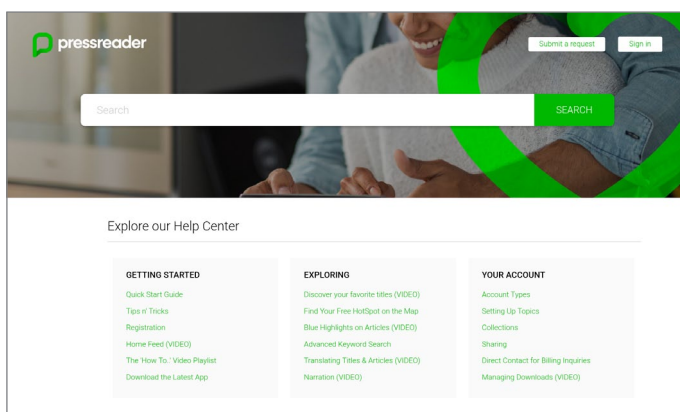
pressreader

Submit a request

Sign in

Search

SEARCH

Explore our Help Center

GETTING STARTED

Quick Start Guide

Tips n' Tricks

Registration

Home Feed (VIDEO)

The 'How To..' Video Playlist

Download the Latest App

EXPLORING

Discover your favorite titles (VIDEO)

Find Your Free HotSpot on the Map

Blue Highlights on Articles (VIDEO)

Advanced Keyword Search

Translating Titles & Articles (VIDEO)

Narration (VIDEO)

YOUR ACCOUNT

Account Types

Setting Up Topics

Collections

Sharing

Direct Contact for Billing Inquiries

Managing Downloads (VIDEO)